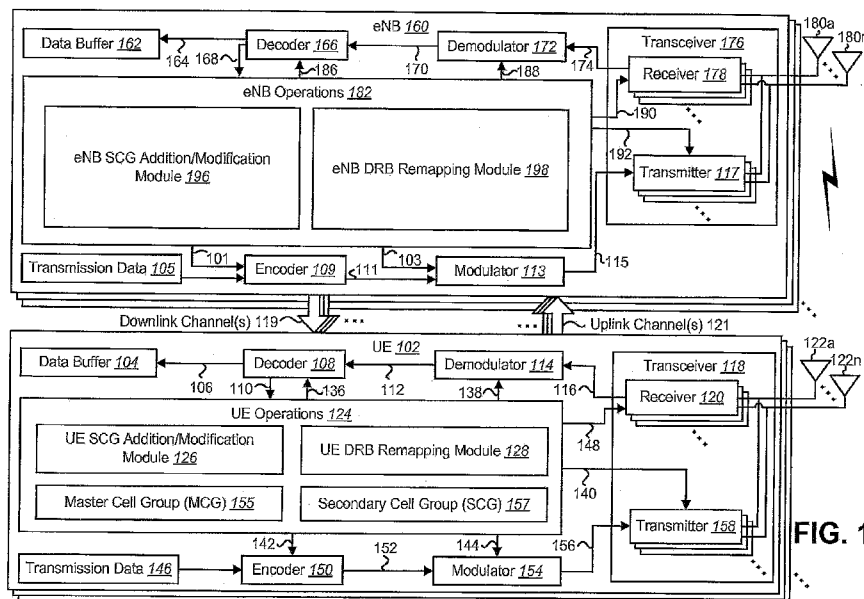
eNB 160

180a
180n

Data Buffer 162
164
168
Decoder 166
186
170
Demodulator 172
188
174
Transceiver 176
Receiver 178

eNB Operations 182
190
192

eNB SCG Addition/Modification Module 196

eNB DRB Remapping Module 198

Transmitter 117

Transmission Data 105
101
Encoder 109
111
103
Modulator 113
115

Downlink Channel(s) 119
Uplink Channel(s) 121

UE 102

122a
122n

Data Buffer 104
106
110
Decoder 108
136
112
Demodulator 114
138
116
Transceiver 118
Receiver 120

UE Operations 124
148

UE SCG Addition/Modification Module 126

UE DRB Remapping Module 128

Master Cell Group (MCG) 155

Secondary Cell Group (SCG) 157

140

Transmitter 158

FIG. 1

Transmission Data 146
142
Encoder 150
152
144
Modulator 154
156